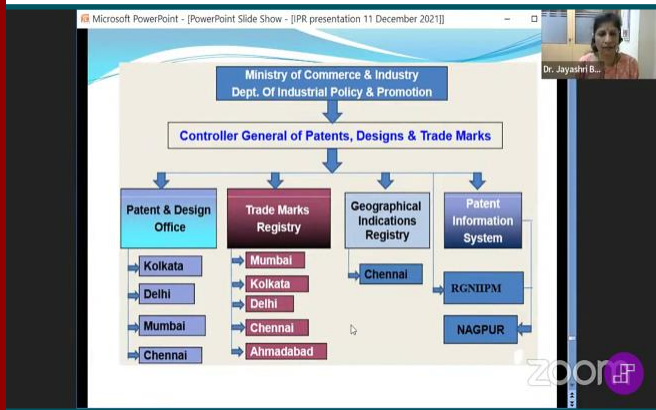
Microsoft PowerPoint - [PowerPoint Slide Show - [IPR presentation 11 December 2021]]

Dr. Jayashri B...

Ministry of Commerce & Industry
Dept. Of Industrial Policy & Promotion

Controller General of Patents, Designs & Trade Marks

Patent & Design Office

Kolkata

Delhi

Mumbai

Chennai

Trade Marks Registry

Mumbai

Kolkata

Delhi

Chennai

Ahmadabad

Geographical Indications Registry

Chennai

Patent Information System

RGNIIPM

NAGPUR

zoom